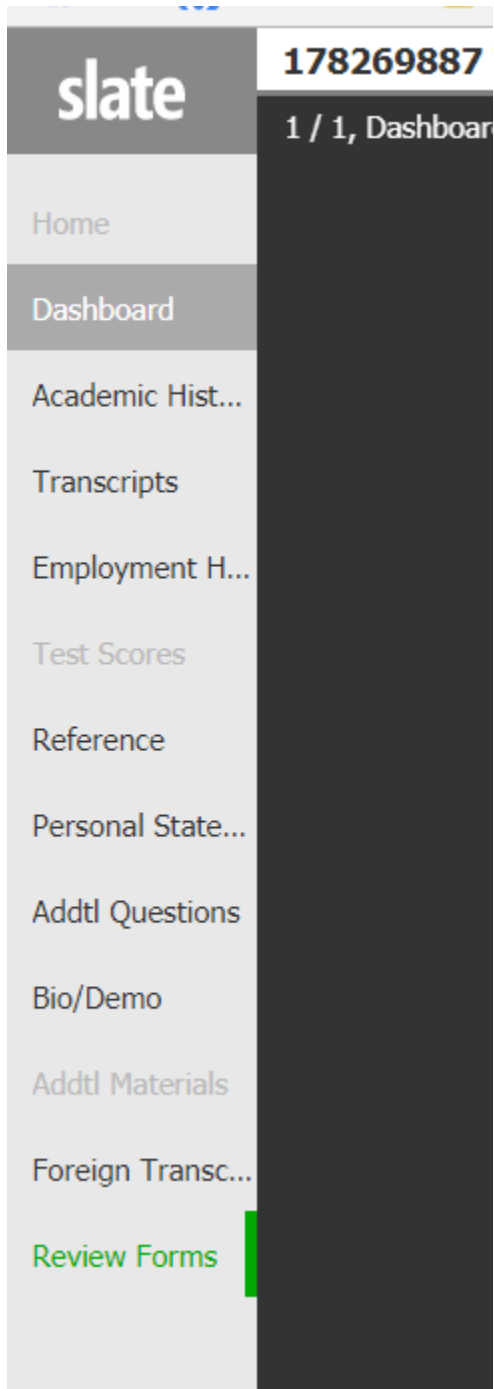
slate

178269887

1 / 1, Dashboar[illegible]

Home

Dashboard

Academic Hist...

Transcripts

Employment H...

Test Scores

Reference

Personal State...

Addtl Questions

Bio/Demo

Addtl Materials

Foreign Transc...

Review Forms